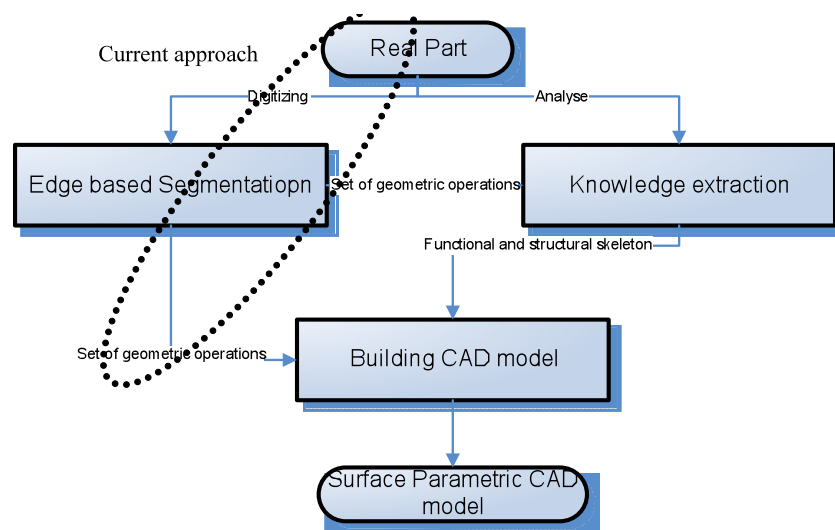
Current approach

Real Part

Digitizing

Analyse

Edge based Segmentatiopn

Set of geometric operations

Knowledge extraction

Functional and structural skeleton

Set of geometric operations

Building CAD model

Surface Parametric CAD model